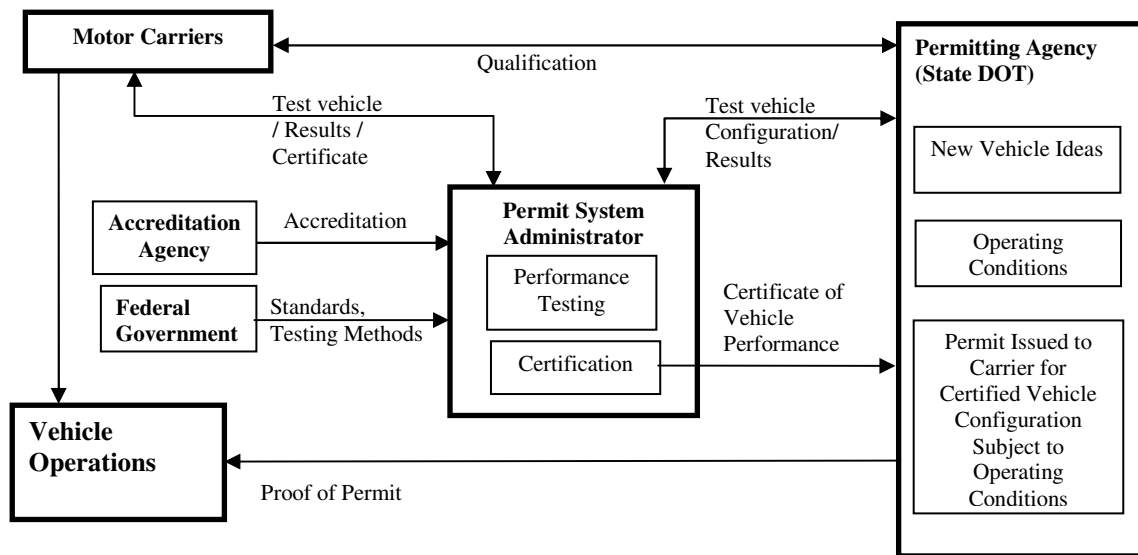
Motor Carriers

Qualification

Permitting Agency (State DOT)

Test vehicle / Results / Certificate

Test vehicle Configuration/ Results

New Vehicle Ideas

Accreditation Agency

Accreditation

Permit System Administrator

Performance Testing

Certification

Operating Conditions

Federal Government

Standards, Testing Methods

Certificate of Vehicle Performance

Permit Issued to Carrier for Certified Vehicle Configuration Subject to Operating Conditions

Vehicle Operations

Proof of Permit